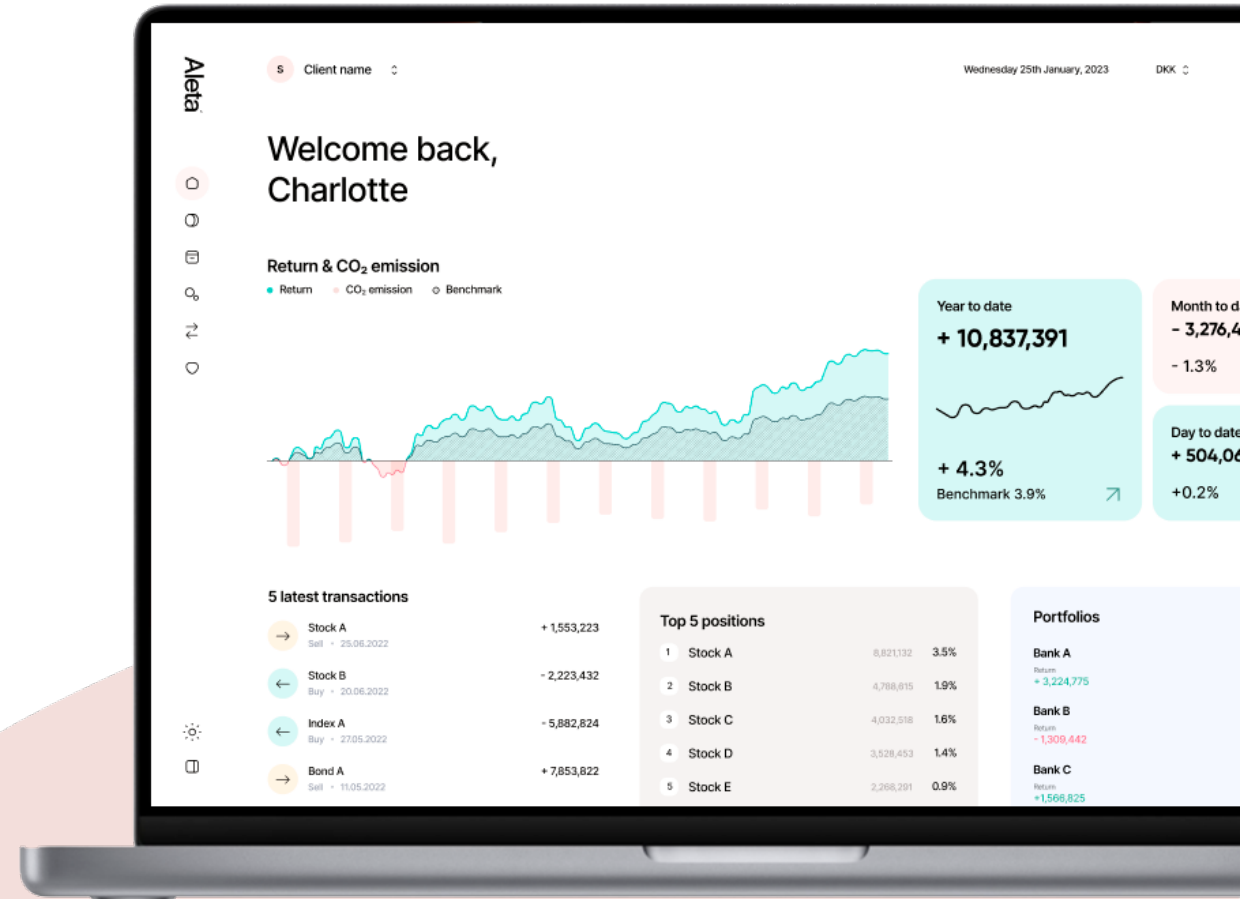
Aleta

S Client name

Wednesday 25th January, 2023

DKK

Welcome back, Charlotte

Return & $CO_2$ emission

Return $CO_2$ emission Benchmark

Year to date
+ 10,837,391

+ 4.3%
Benchmark 3.9%

Month to d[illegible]
- 3,276,4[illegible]
- 1.3%

Day to date
+ 504,06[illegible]
+0.2%

5 latest transactions

Stock A
Sell • 25.06.2022
+ 1,553,223

Stock B
Buy • 20.06.2022
- 2,223,432

Index A
Buy • 27.05.2022
- 5,882,824

Bond A
Sell • 11.05.2022
+ 7,853,822

Top 5 positions

| | | | |
|---|---|---|---|
| 1 | Stock A | 8,821,132 | 3.5% |
| 2 | Stock B | 4,788,615 | 1.9% |
| 3 | Stock C | 4,032,518 | 1.6% |
| 4 | Stock D | 3,528,453 | 1.4% |
| 5 | Stock E | 2,268,291 | 0.9% |

Portfolios

Bank A
Return
+ 3,224,775

Bank B
Return
- 1,309,442

Bank C
Return
+1,566,825